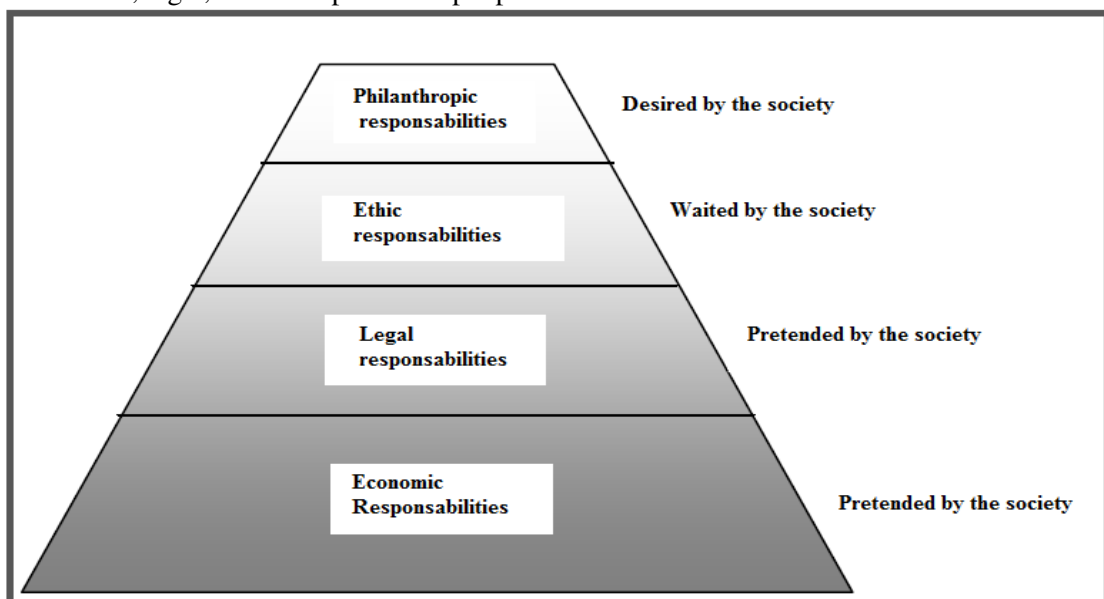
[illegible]

Philanthropic responsabilities

Desired by the society

Ethic responsabilities

Waited by the society

Legal responsabilities

Pretended by the society

Economic Responsabilities

Pretended by the society